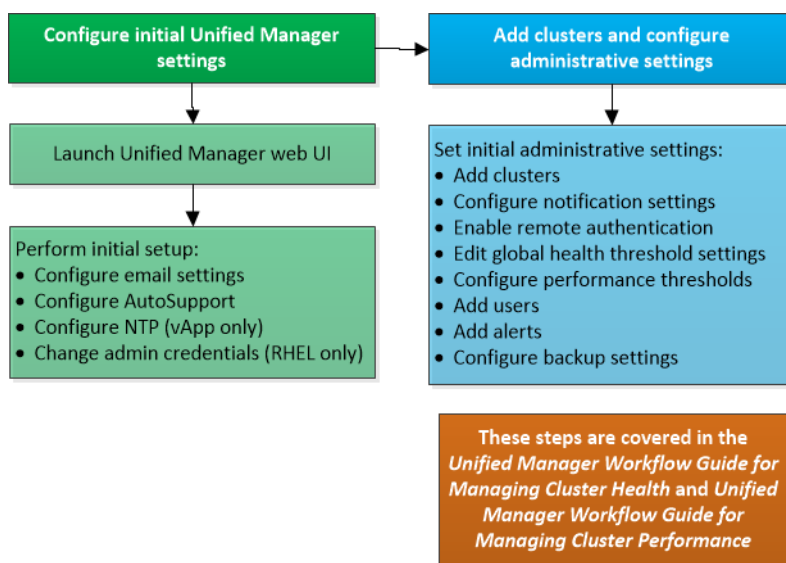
Configure initial Unified Manager settings

Launch Unified Manager web UI

Perform initial setup:
- Configure email settings
- Configure AutoSupport
- Configure NTP (vApp only)
- Change admin credentials (RHEL only)

Add clusters and configure administrative settings

Set initial administrative settings:
- Add clusters
- Configure notification settings
- Enable remote authentication
- Edit global health threshold settings
- Configure performance thresholds
- Add users
- Add alerts
- Configure backup settings

These steps are covered in the *Unified Manager Workflow Guide for Managing Cluster Health* and *Unified Manager Workflow Guide for Managing Cluster Performance*